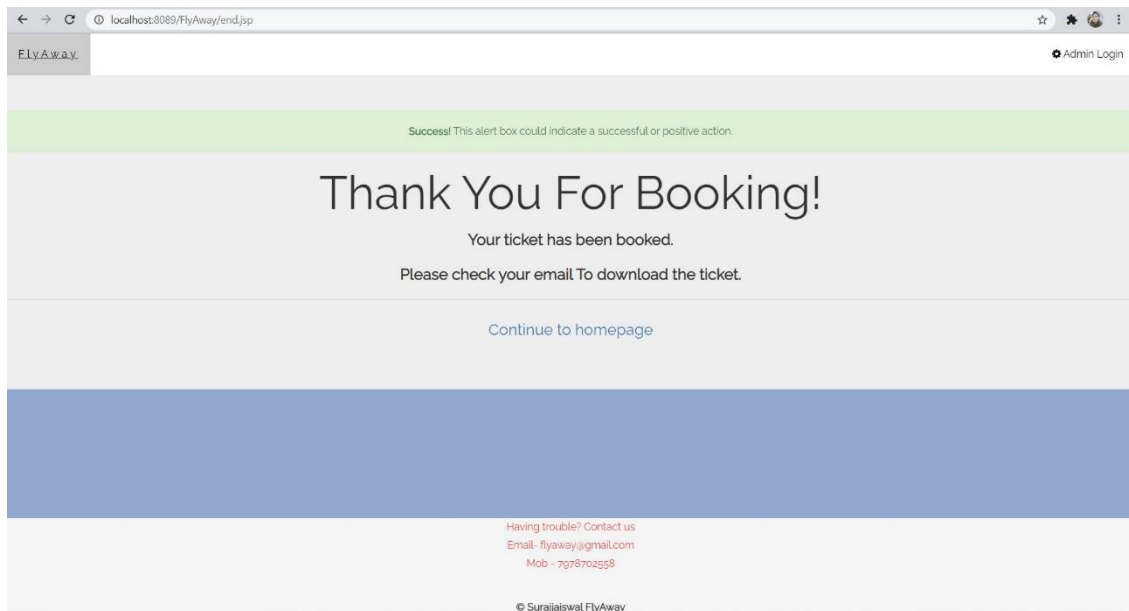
localhost:8089/FlyAway/end.jsp

FlyAway

Admin Login

Success! This alert box could indicate a successful or positive action.

Thank You For Booking!

Your ticket has been booked.

Please check your email To download the ticket.

Continue to homepage

Having trouble? Contact us
Email- flyaway@gmail.com
Mob - 7978702558

© Surajjaiswal FlyAway